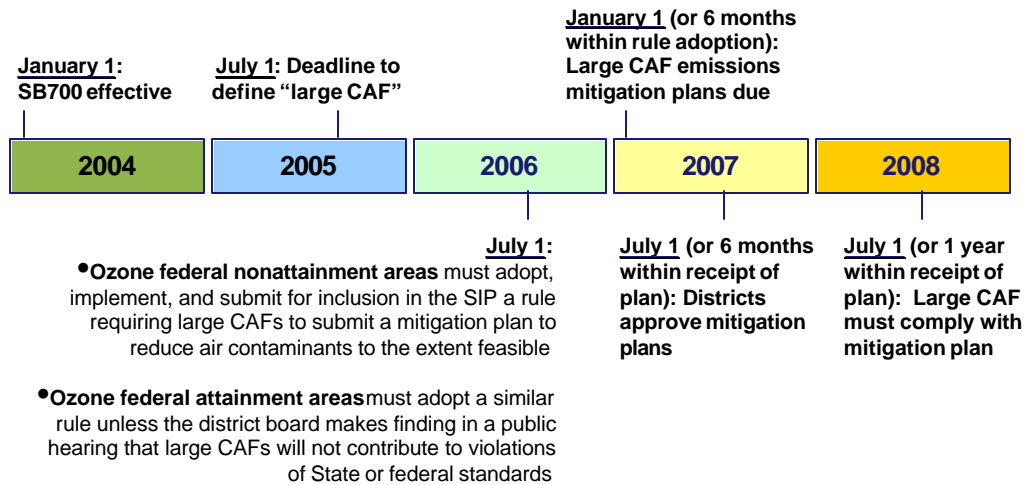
January 1: SB700 effective

July 1: Deadline to define "large CAF"

January 1 (or 6 months within rule adoption): Large CAF emissions mitigation plans due

2004

2005

2006

2007

2008

July 1:

•Ozone federal nonattainment areas must adopt, implement, and submit for inclusion in the SIP a rule requiring large CAFs to submit a mitigation plan to reduce air contaminants to the extent feasible

•Ozone federal attainment areas must adopt a similar rule unless the district board makes finding in a public hearing that large CAFs will not contribute to violations of State or federal standards

July 1 (or 6 months within receipt of plan): Districts approve mitigation plans

July 1 (or 1 year within receipt of plan): Large CAF must comply with mitigation plan